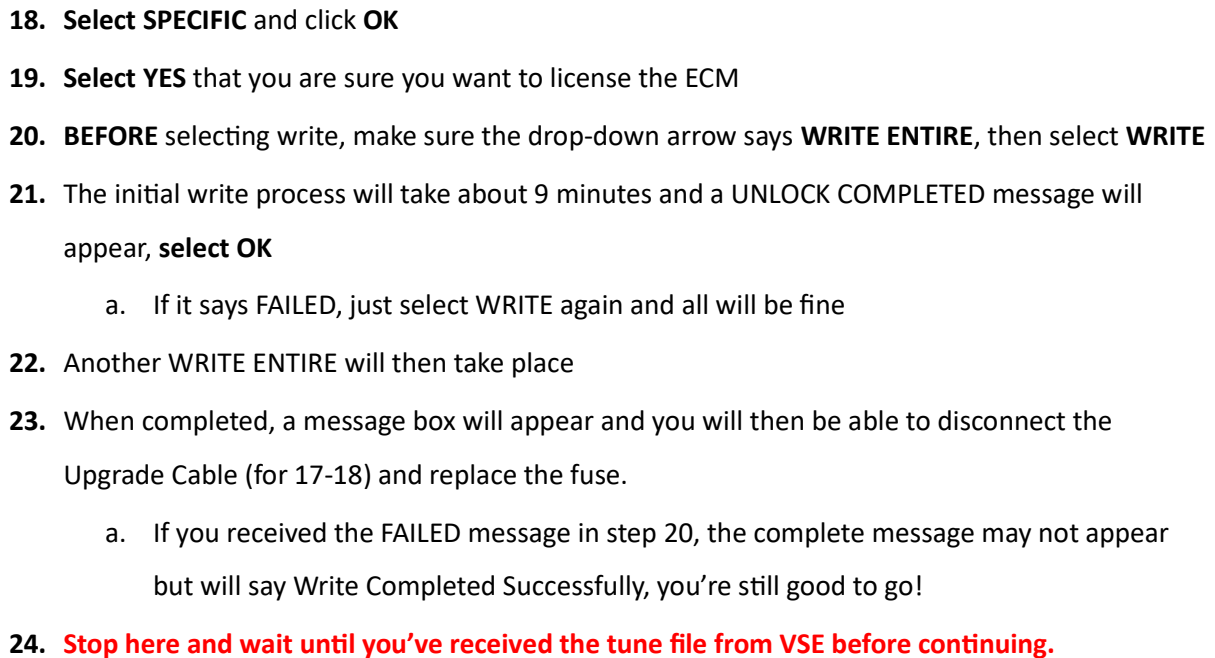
18. Select SPECIFIC and click OK

19. Select YES that you are sure you want to license the ECM

20. BEFORE selecting write, make sure the drop-down arrow says WRITE ENTIRE, then select WRITE

21. The initial write process will take about 9 minutes and a UNLOCK COMPLETED message will appear, select OK

a. If it says FAILED, just select WRITE again and all will be fine

22. Another WRITE ENTIRE will then take place

23. When completed, a message box will appear and you will then be able to disconnect the Upgrade Cable (for 17-18) and replace the fuse.

a. If you received the FAILED message in step 20, the complete message may not appear but will say Write Completed Successfully, you're still good to go!

24. Stop here and wait until you've received the tune file from VSE before continuing.